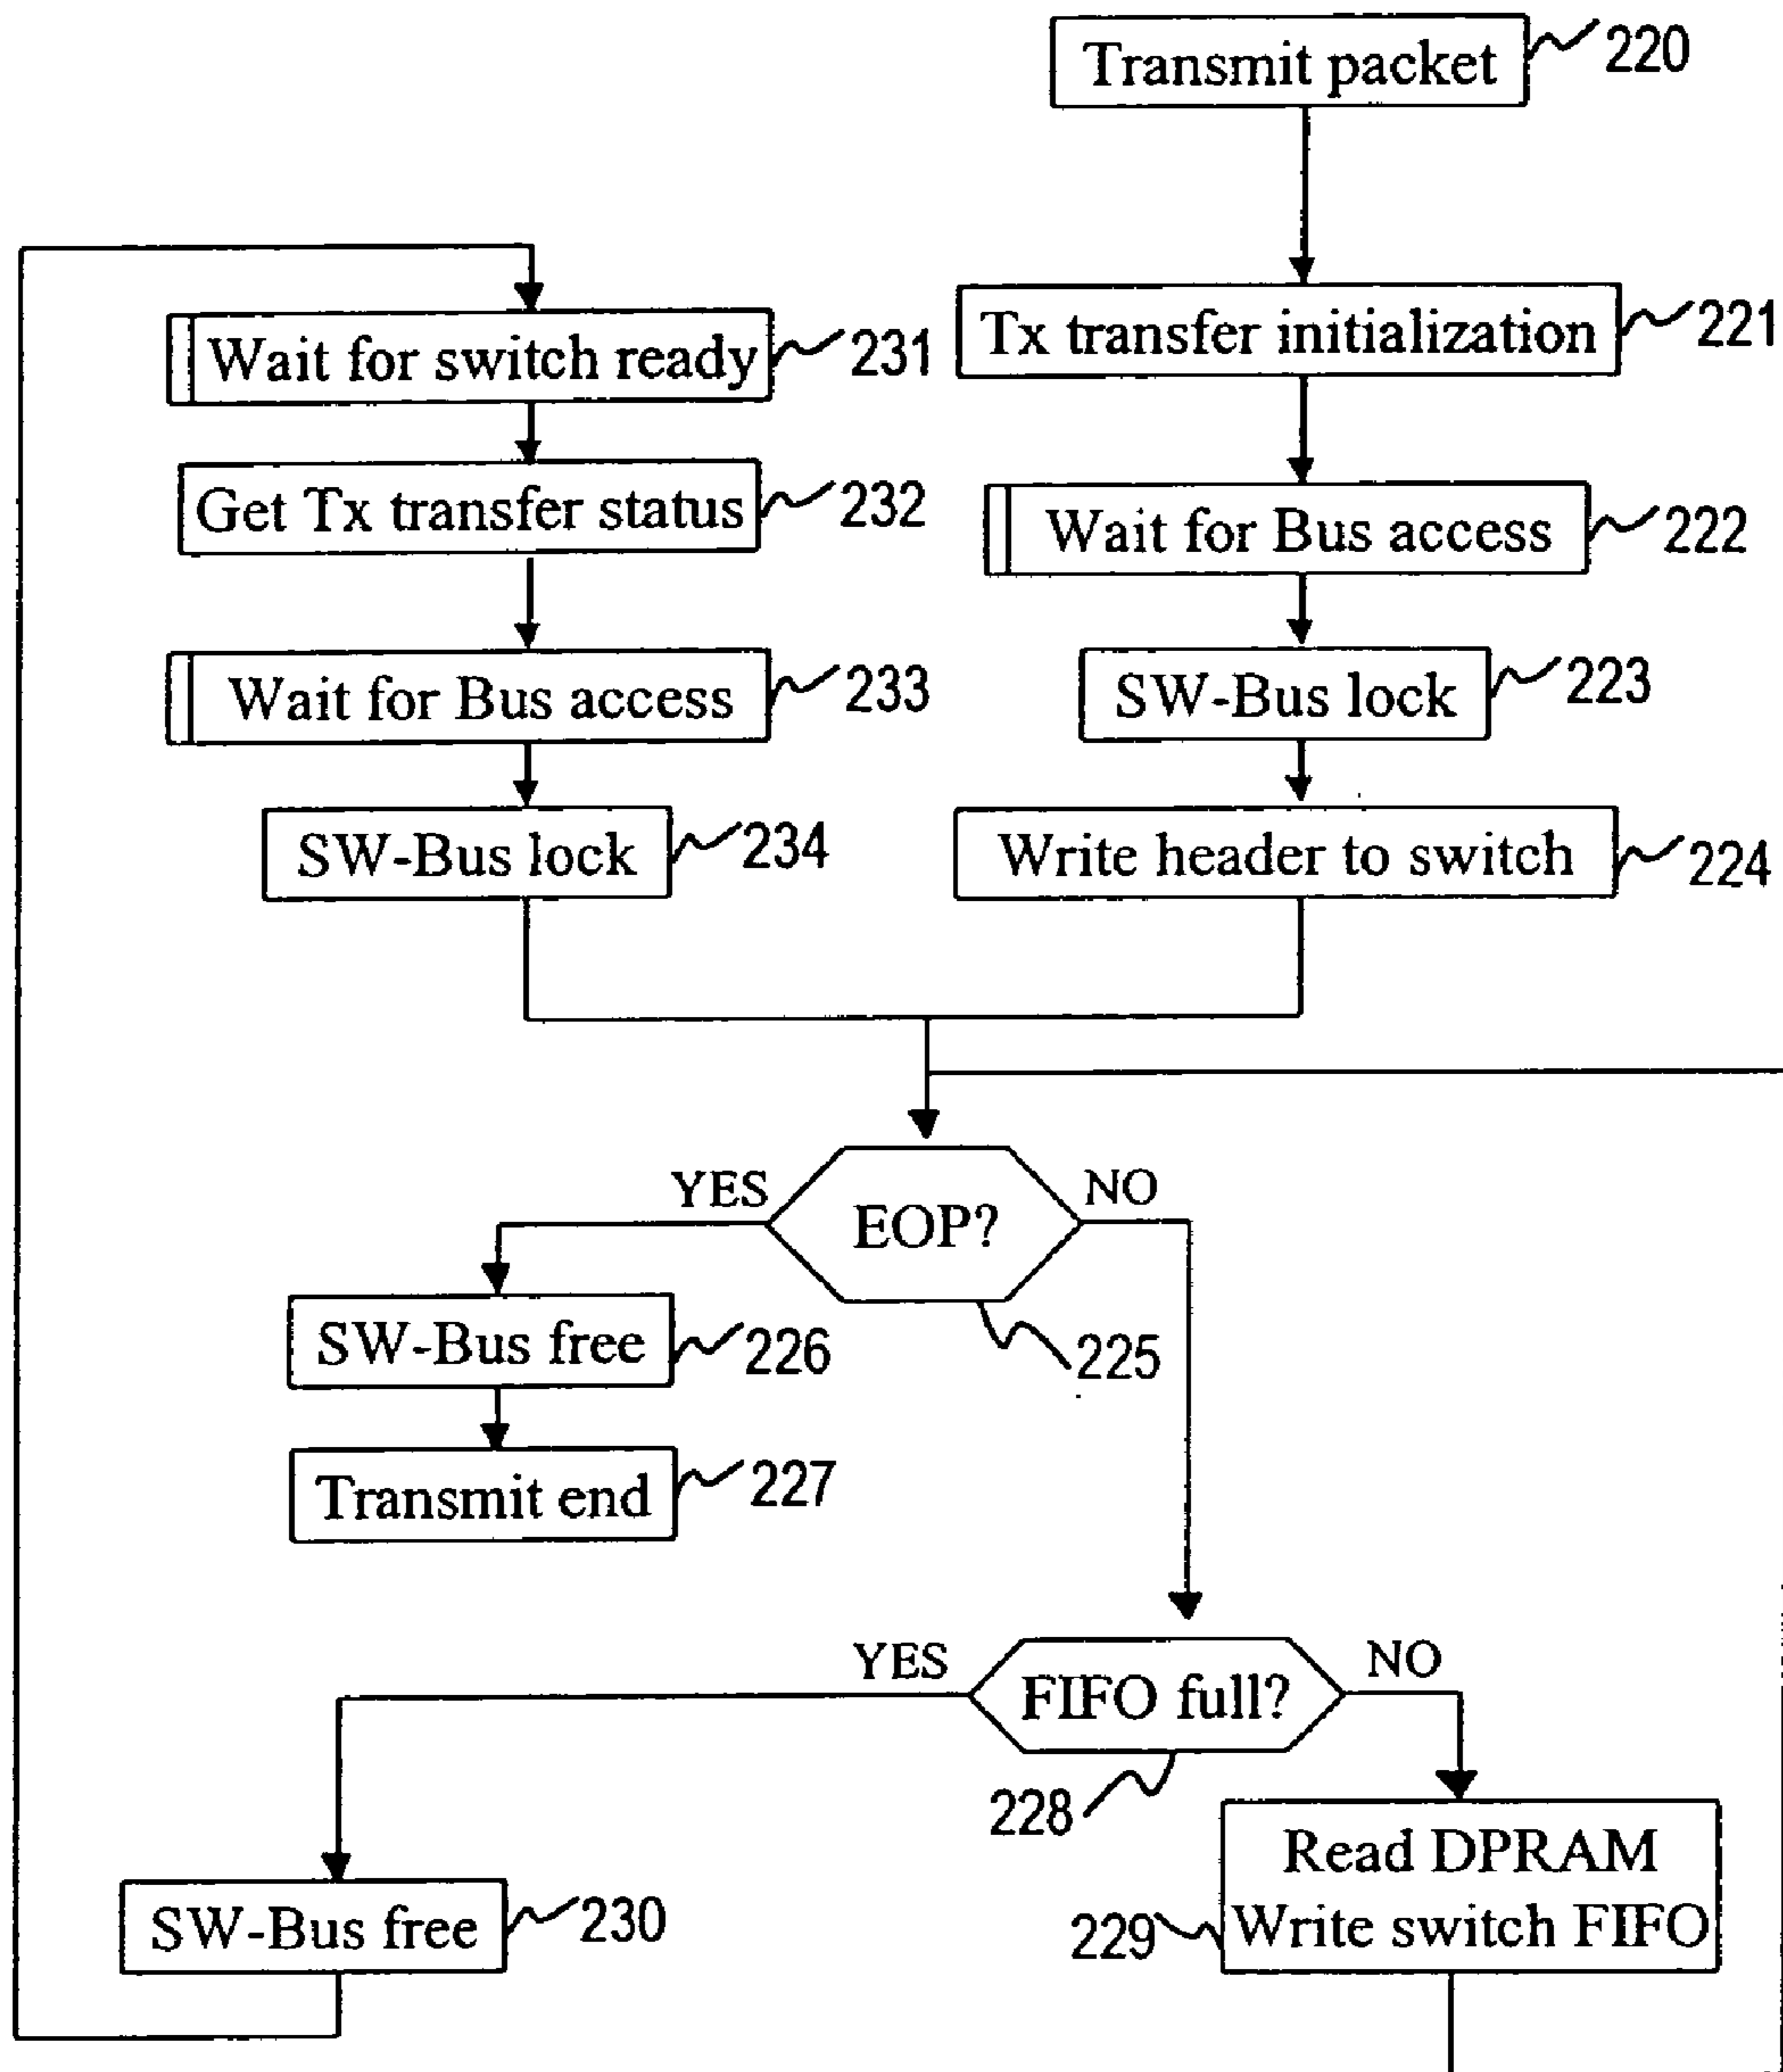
Transmit packet 220

Wait for switch ready 231

Tx transfer initialization 221

Get Tx transfer status 232

Wait for Bus access 222

Wait for Bus access 233

SW-Bus lock 223

SW-Bus lock 234

Write header to switch 224

YES

EOP?

NO

SW-Bus free 226

225

Transmit end 227

YES

FIFO full?

NO

228

Read DPRAM
Write switch FIFO

SW-Bus free 230

229